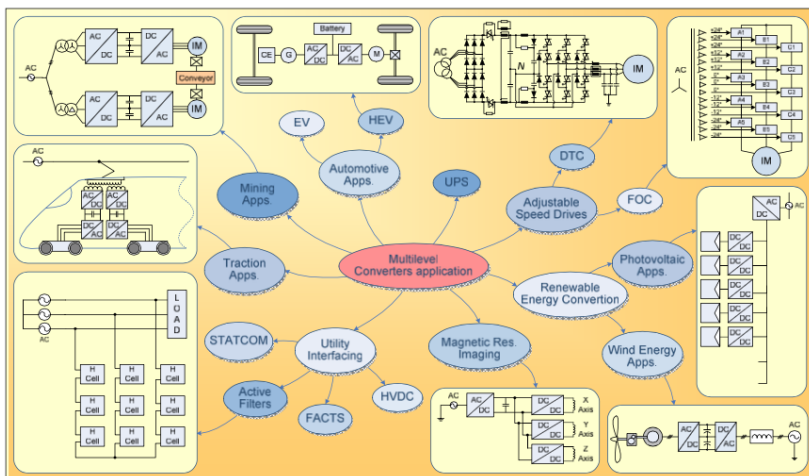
AC
AC DC
DC AC
IM
Conveyor
AC DC
DC AC
IM

Battery
CE G AC DC DC AC M

AC
N
IM

AC
-24°
-12°
0°
12°
24°
A1 B1 C1
A2 B2 C2
A3 B3 C3
A4 B4 C4
A5 B5 C5
IM

EV
HEV
Automotive Apps.
Mining Apps.
UPS
DTC
Adjustable Speed Drives
FOC

AC
DC AC
DC AC
DC AC

Multilevel Converters application

Traction Apps.
Renewable Energy Convertion
Photovoltaic Apps.

AC DC
DC DC
DC DC
DC DC
DC DC
DC DC
AC

LOAD
AC
H Cell H Cell H Cell
H Cell H Cell H Cell
H Cell H Cell H Cell

STATCOM
Utility Interfacing
Magnetic Res. Imaging
Wind Energy Apps.
Active Filters
FACTS
HVDC

AC
AC DC
DC DC X Axis
DC DC Y Axis
DC DC Z Axis

AC DC
DC AC
AC